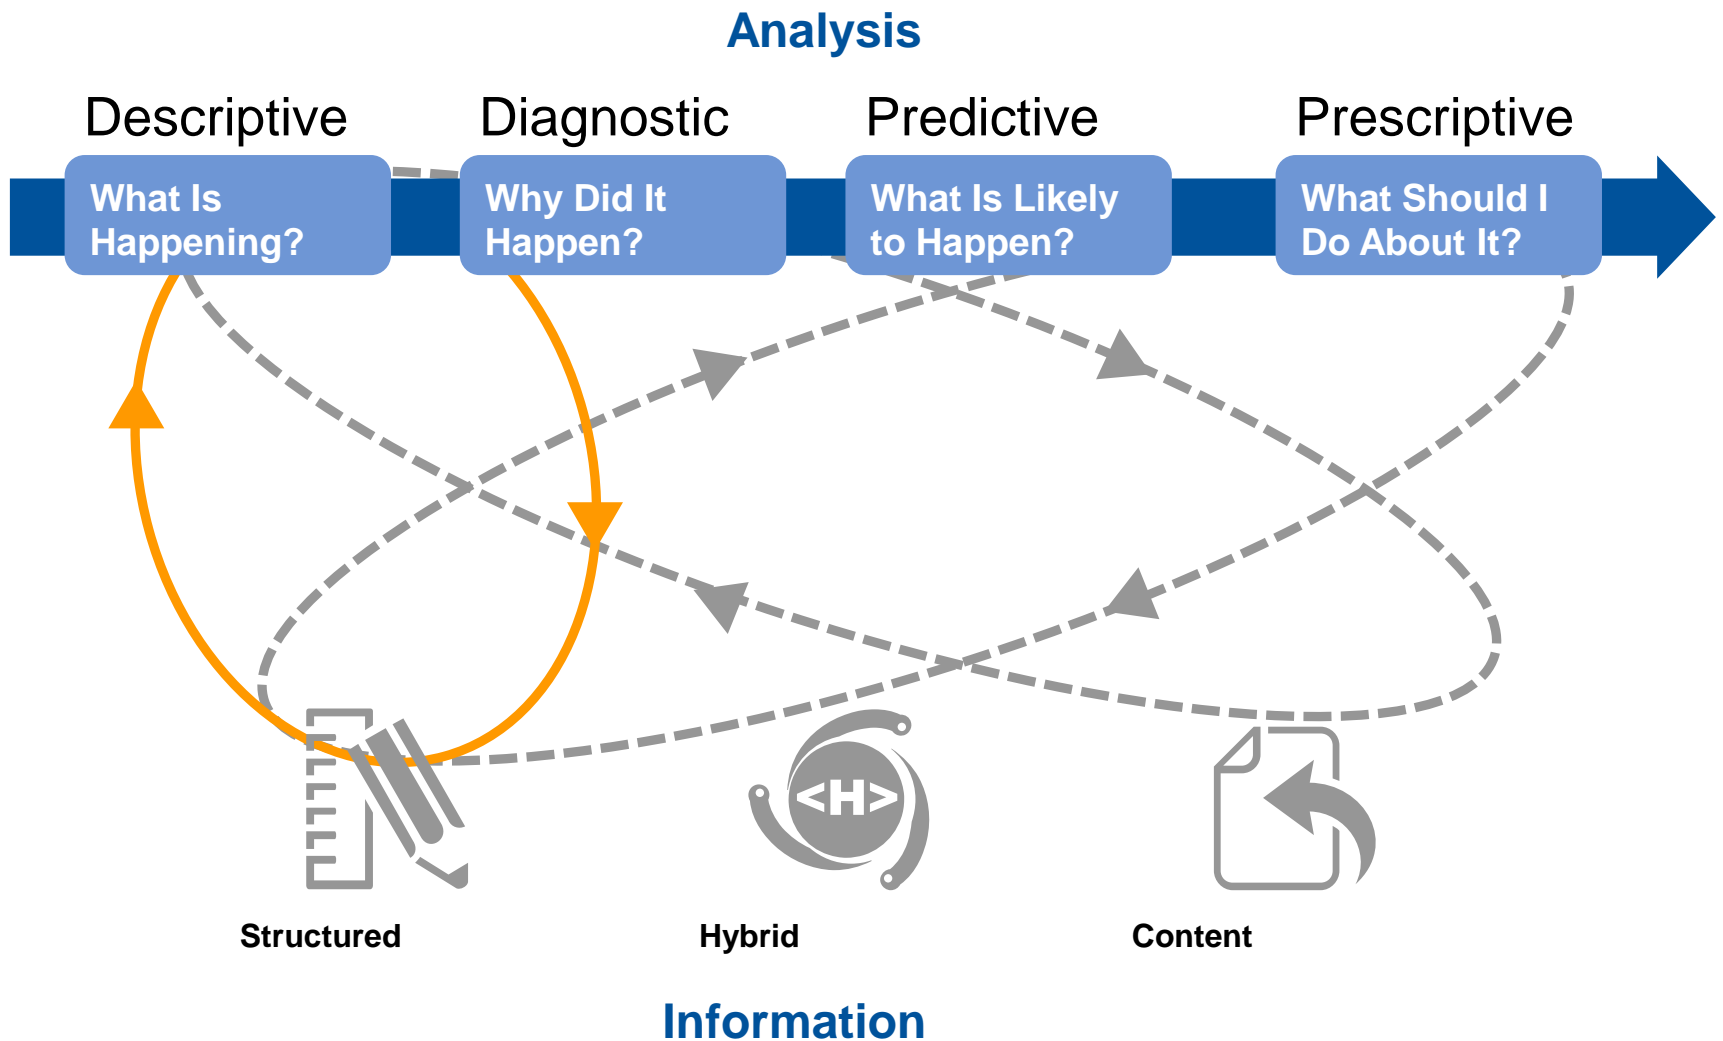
Analysis

Descriptive

What Is Happening?

Diagnostic

Why Did It Happen?

Predictive

What Is Likely to Happen?

Prescriptive

What Should I Do About It?

<H>

Structured

Hybrid

Content

Information